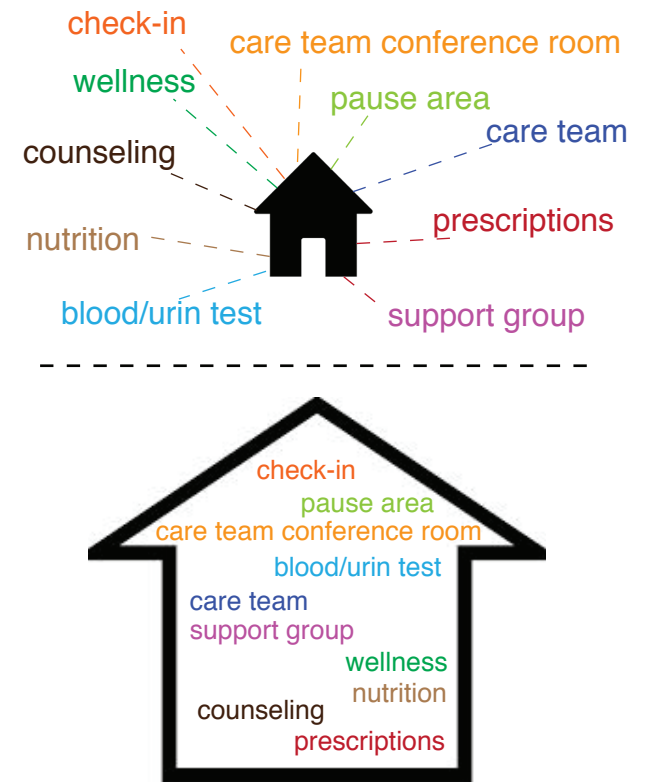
check-in
care team conference room
wellness
pause area
care team
counseling
prescriptions
nutrition
blood/urin test
support group

check-in
pause area
care team conference room
blood/urin test
care team
support group
wellness
nutrition
counseling
prescriptions